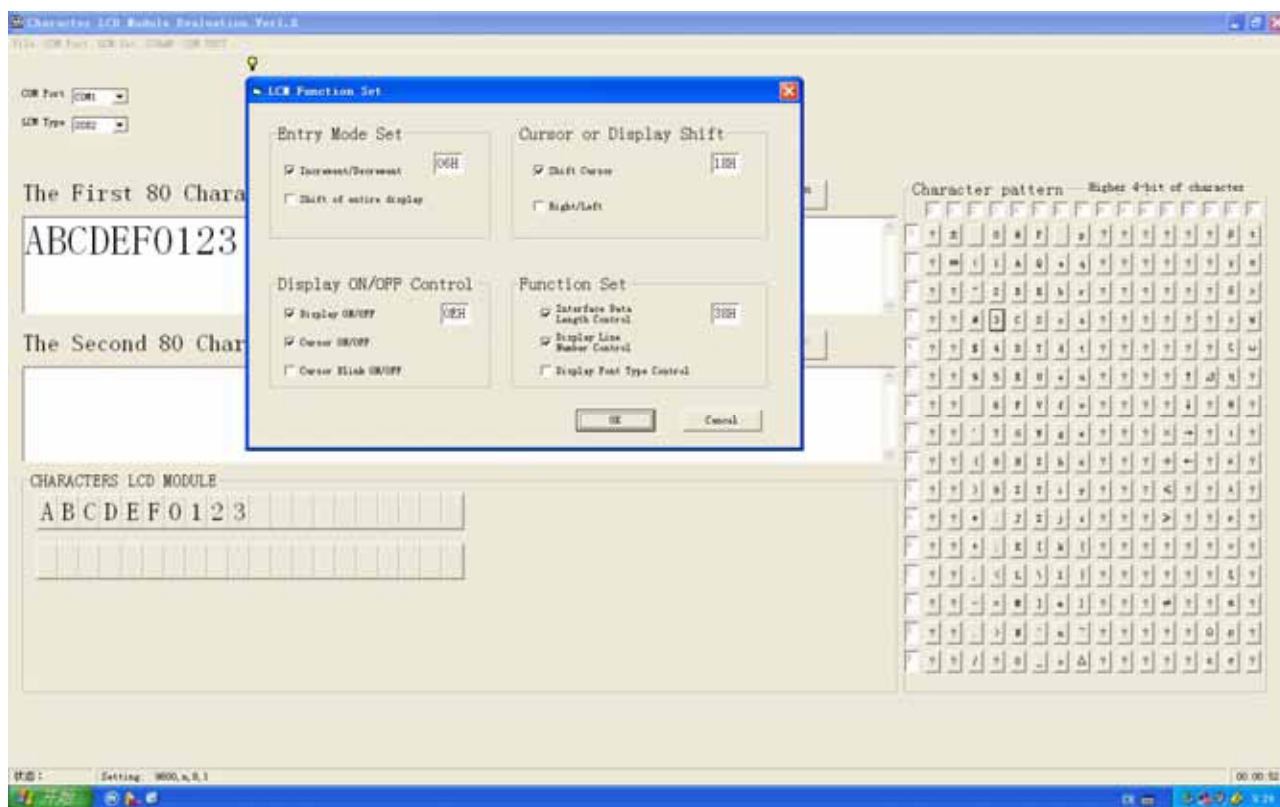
Character LCD Module Evaluation Ver1.X

File COM Port COM Set COMM COM TEST

COM Port COM1

LCM Type 2002

The First 80 Chara

ABCDEF0123

The Second 80 Char

CHARACTERS LCD MODULE

A B C D E F 0 1 2 3

LCM Function Set

Entry Mode Set

Increment/Decrement 06H

Shift of entire display

Cursor or Display Shift

Shift Cursor 10H

Right/Left

Display ON/OFF Control

Display ON/OFF 0EH

Cursor ON/OFF

Cursor Blink ON/OFF

Function Set

Interface Data Length Control 38H

Display Line Number Control

Display Font Type Control

OK Cancel

Character pattern Higher 4-bit of character

状态: Setting: 9600,n,8,1

00:00:52

开始